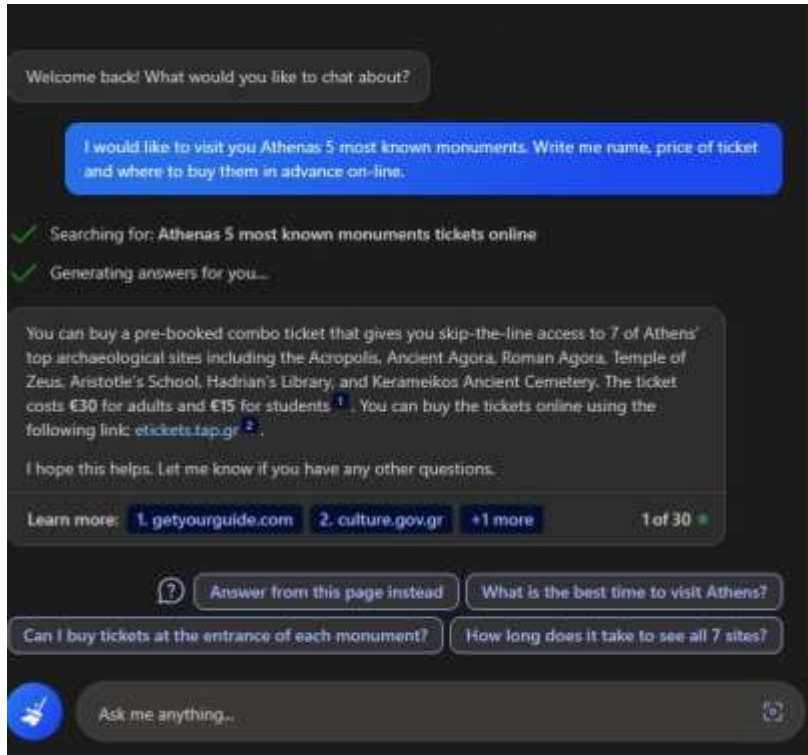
Welcome back! What would you like to chat about?

I would like to visit you Athenas 5 most known monuments. Write me name, price of ticket and where to buy them in advance on-line.

Searching for: Athenas 5 most known monuments tickets online

Generating answers for you...

You can buy a pre-booked combo ticket that gives you skip-the-line access to 7 of Athens' top archaeological sites including the Acropolis, Ancient Agora, Roman Agora, Temple of Zeus, Aristotle's School, Hadrian's Library, and Kerameikos Ancient Cemetery. The ticket costs €30 for adults and €15 for students 1 . You can buy the tickets online using the following link: etickets.tap.gr 2 .

I hope this helps. Let me know if you have any other questions.

Learn more: 1. getyourguide.com 2. culture.gov.gr +1 more 1 of 30

Answer from this page instead

What is the best time to visit Athens?

Can I buy tickets at the entrance of each monument?

How long does it take to see all 7 sites?

Ask me anything...